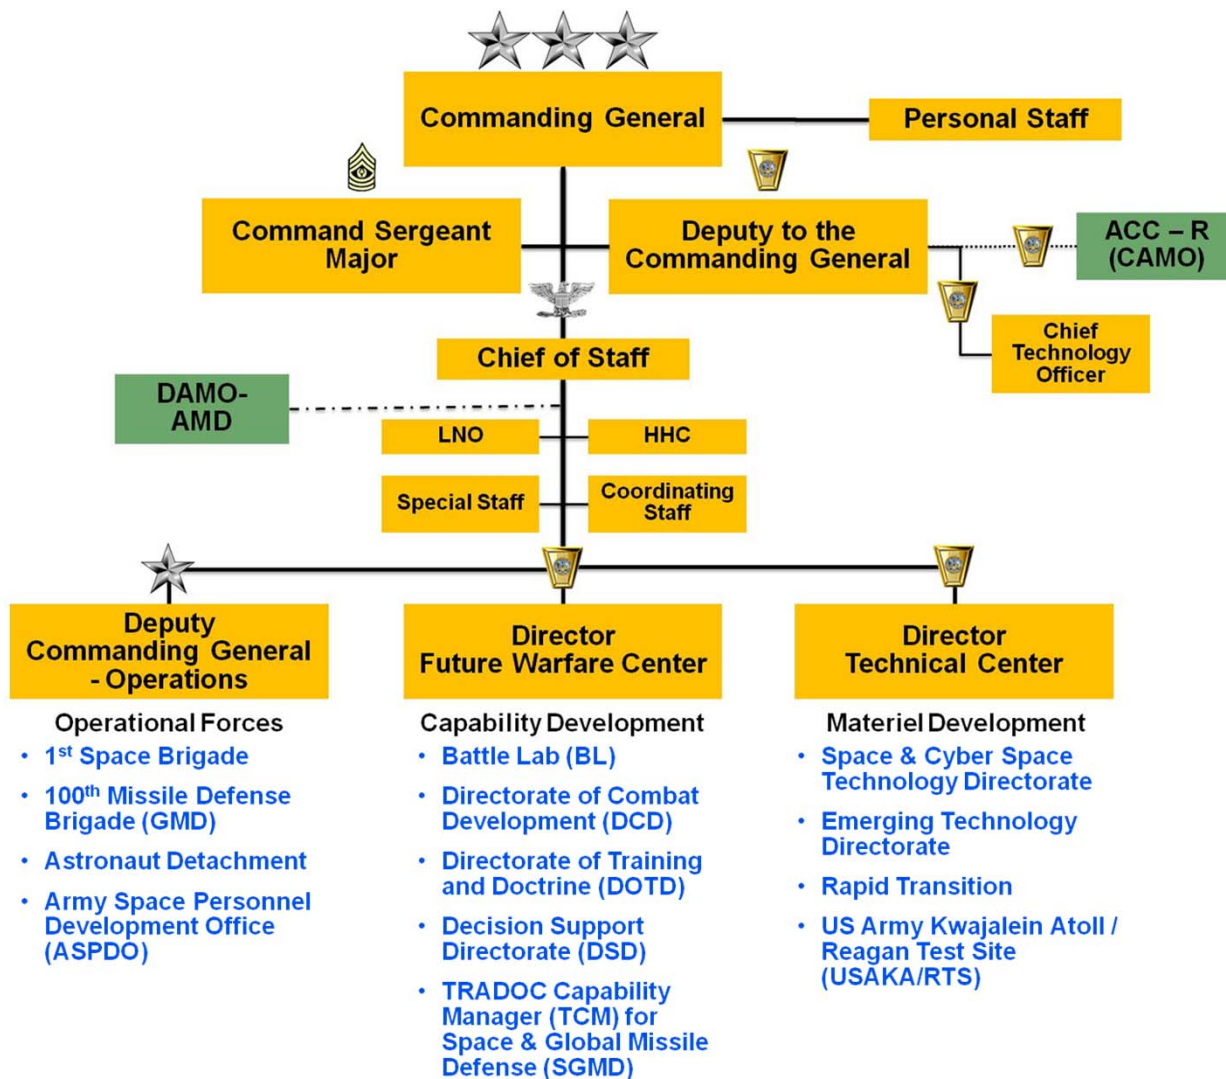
Commanding General

Personal Staff

Command Sergeant Major

Deputy to the Commanding General

ACC – R (CAMO)

Chief Technology Officer

Chief of Staff

DAMO-AMD

LNO

HHC

Special Staff

Coordinating Staff

Deputy Commanding General - Operations

Operational Forces
• 1st Space Brigade
• 100th Missile Defense Brigade (GMD)
• Astronaut Detachment
• Army Space Personnel Development Office (ASPDO)

Director Future Warfare Center

Capability Development
• Battle Lab (BL)
• Directorate of Combat Development (DCD)
• Directorate of Training and Doctrine (DOTD)
• Decision Support Directorate (DSD)
• TRADOC Capability Manager (TCM) for Space & Global Missile Defense (SGMD)

Director Technical Center

Materiel Development
• Space & Cyber Space Technology Directorate
• Emerging Technology Directorate
• Rapid Transition
• US Army Kwajalein Atoll / Reagan Test Site (USAKA/RTS)